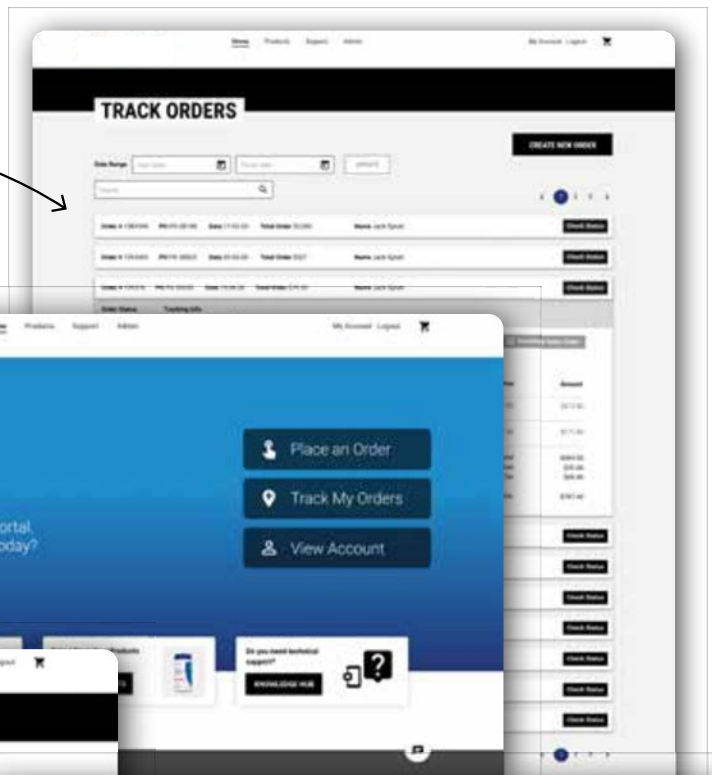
Home Products Support Admin

My Account Logout

TRACK ORDERS

CREATE NEW ORDER

Date Range: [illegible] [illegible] UPDATE

Search

Check Status

Check Status

Check Status

Products Support Admin

My Account Logout

Place an Order

Track My Orders

View Account

ortal.

oday?

Do you need technical support?

KNOWLEDGE HUB

Check Status

Check Status

Check Status

Check Status

Check Status

Check Status

Check Status